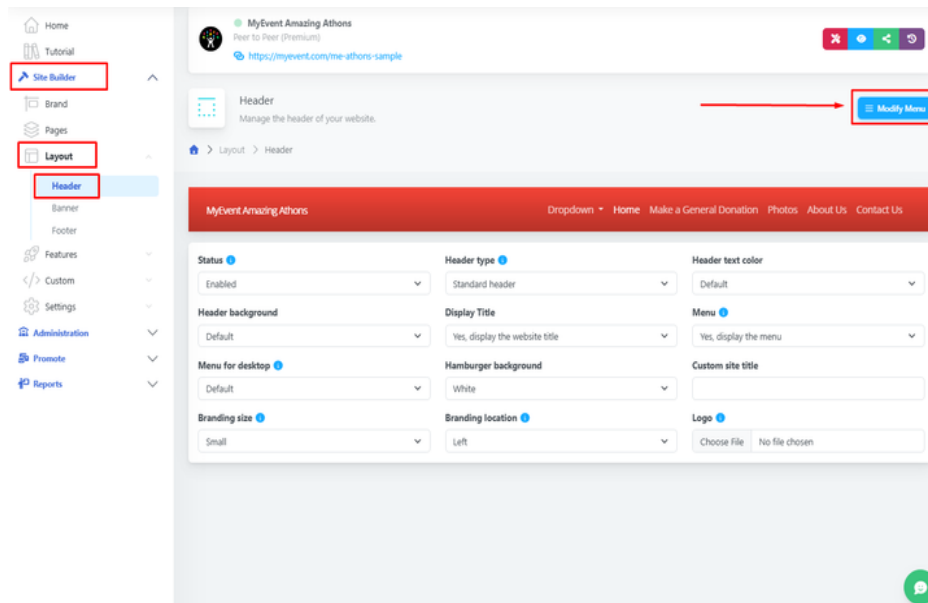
Home
Tutorial
Site Builder
Brand
Pages
Layout
Header
Banner
Footer
Features
Custom
Settings
Administration
Promote
Reports

MyEvent Amazing Athons
Peer to Peer (Premium)
https://myevent.com/me-athons-sample

Header
Manage the header of your website.

Modify Menu

Layout > Header

MyEvent Amazing Athons
Dropdown Home Make a General Donation Photos About Us Contact Us

Status
Enabled
Header type
Standard header
Header text color
Default
Header background
Default
Display Title
Yes, display the website title
Menu
Yes, display the menu
Menu for desktop
Default
Hamburger background
White
Custom site title
Branding size
Small
Branding location
Left
Logo
Choose File No file chosen